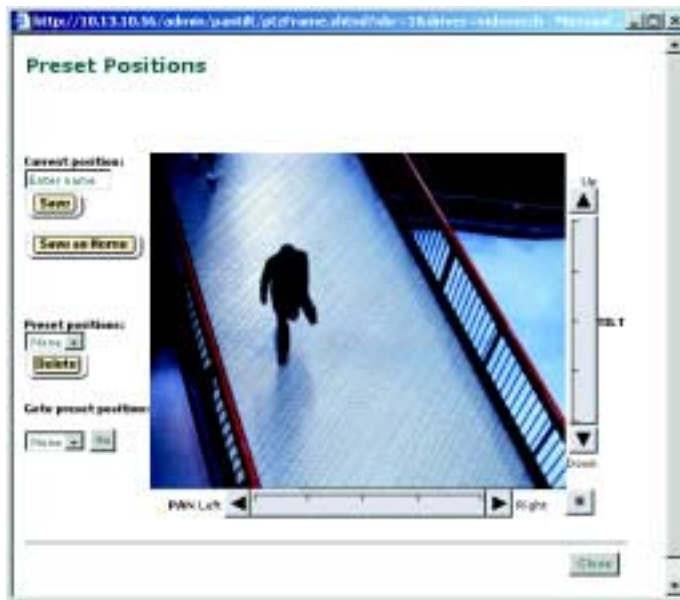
http://10.13.10.56/admin/pantilt/ptzframe.shtml?idx=1&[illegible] - Microsoft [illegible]

Preset Positions

Current position:
Enter name
Save
Save as Home

Preset positions:
None
Delete

Goto preset position:
None
Go

Up
TILT
Down

PAN Left
Right

Close